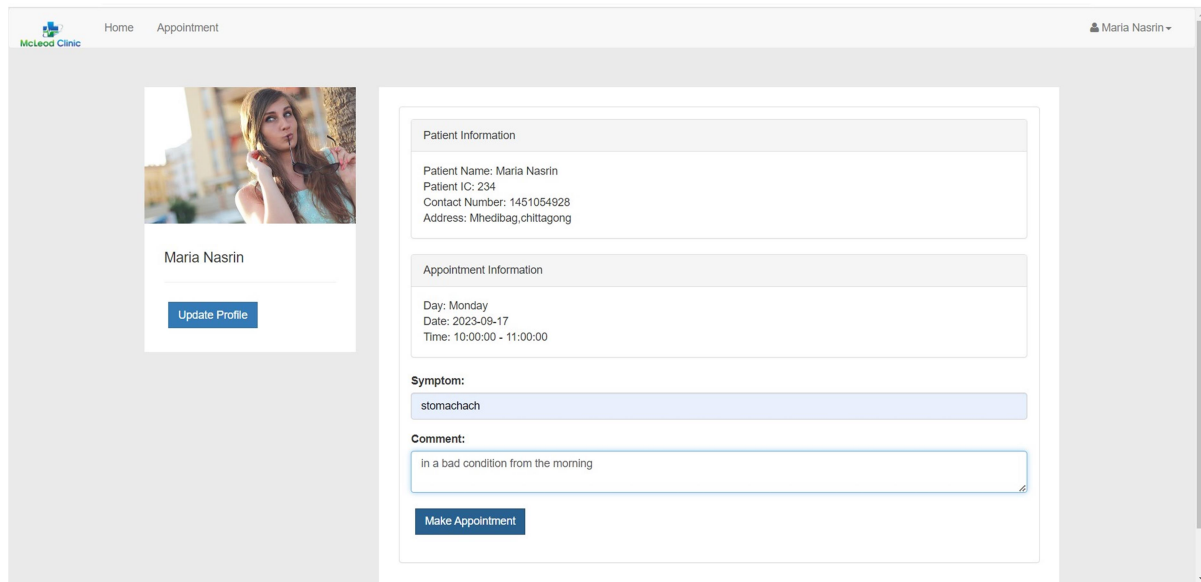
McLeod Clinic
Home
Appointment
Maria Nasrin

Maria Nasrin

Update Profile

Patient Information

Patient Name: Maria Nasrin
Patient IC: 234
Contact Number: 1451054928
Address: Mhedibag,chittagong

Appointment Information

Day: Monday
Date: 2023-09-17
Time: 10:00:00 - 11:00:00

Symptom:
stomachach

Comment:
in a bad condition from the morning

Make Appointment